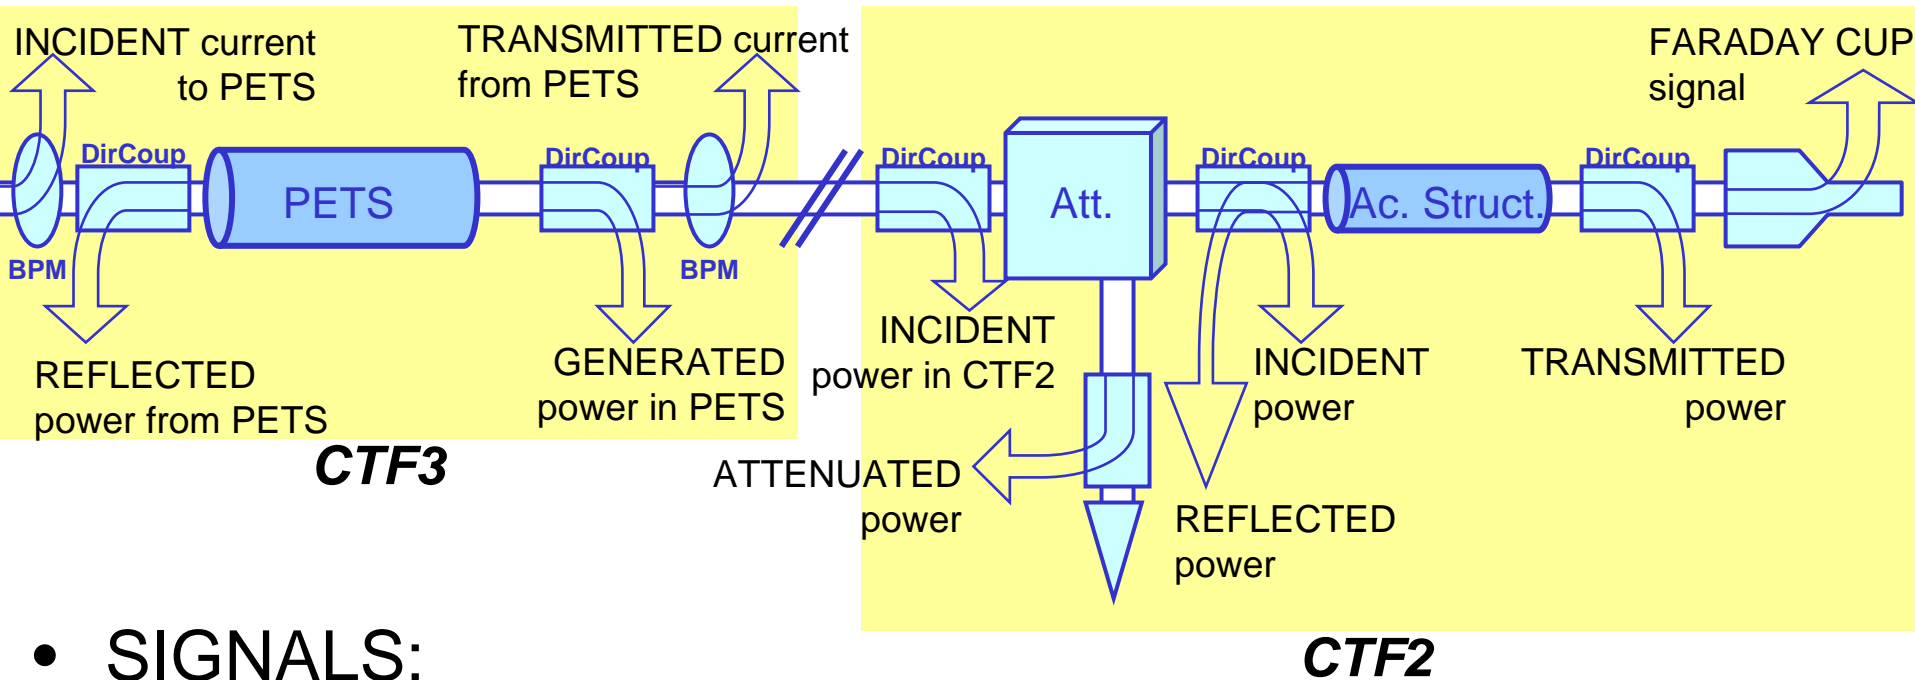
INCIDENT current to PETS

TRANSMITTED current from PETS

FARADAY CUP signal

DirCoup

PETS

DirCoup

DirCoup

Att.

DirCoup

Ac. Struct.

DirCoup

BPM

BPM

REFLECTED power from PETS

GENERATED power in PETS

INCIDENT power in CTF2

INCIDENT power

TRANSMITTED power

CTF3

ATTENUATED power

REFLECTED power

• SIGNALS:

CTF2